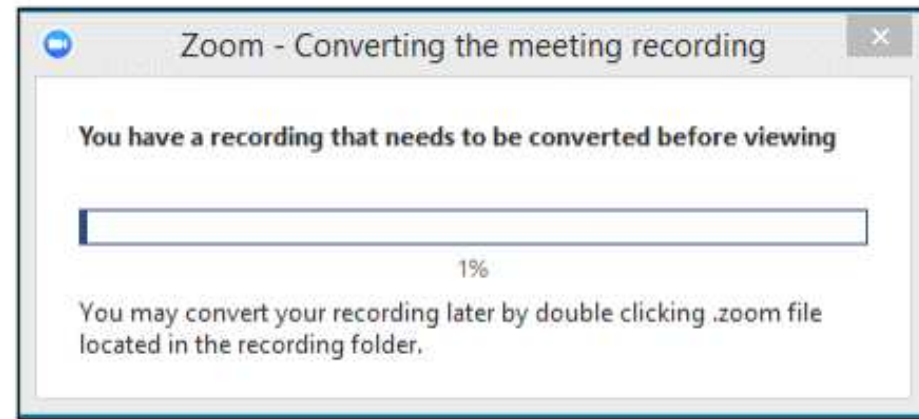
Zoom - Converting the meeting recording

×

You have a recording that needs to be converted before viewing

1%

You may convert your recording later by double clicking .zoom file located in the recording folder.